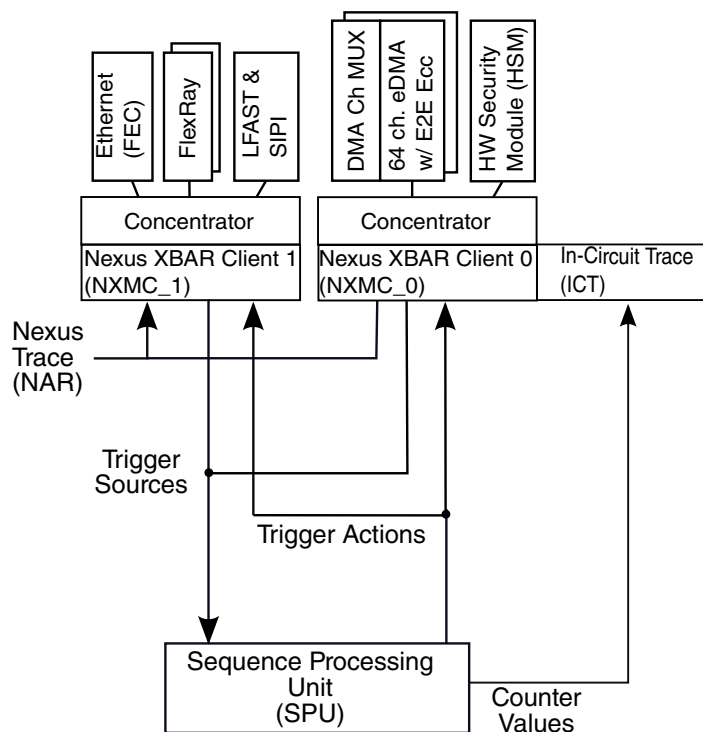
Ethernet (FEC)

FlexRay

LFAST & SIPI

DMA Ch MUX

64 ch. eDMA w/ E2E Ecc

HW Security Module (HSM)

Concentrator

Nexus XBAR Client 1 (NXMC_1)

Concentrator

Nexus XBAR Client 0 (NXMC_0)

In-Circuit Trace (ICT)

Nexus Trace (NAR)

Trigger Sources

Trigger Actions

Sequence Processing Unit (SPU)

Counter Values